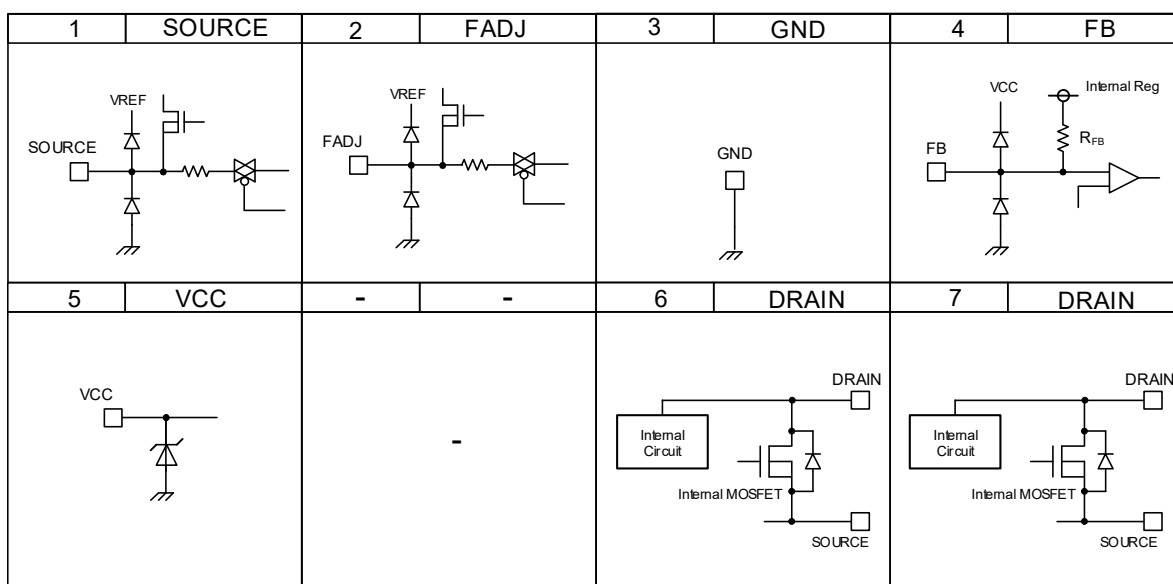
| 1 | SOURCE | 2 | FADJ | 3 | GND | 4 | FB |
|---|---|---|---|---|---|---|---|
| VREF SOURCE | | VREF FADJ | | GND | | VCC Internal Reg $R_{FB}$ FB | |
| 5 | VCC | - | - | 6 | DRAIN | 7 | DRAIN |
| VCC | | - | | DRAIN Internal Circuit Internal MOSFET SOURCE | | DRAIN Internal Circuit Internal MOSFET SOURCE | |